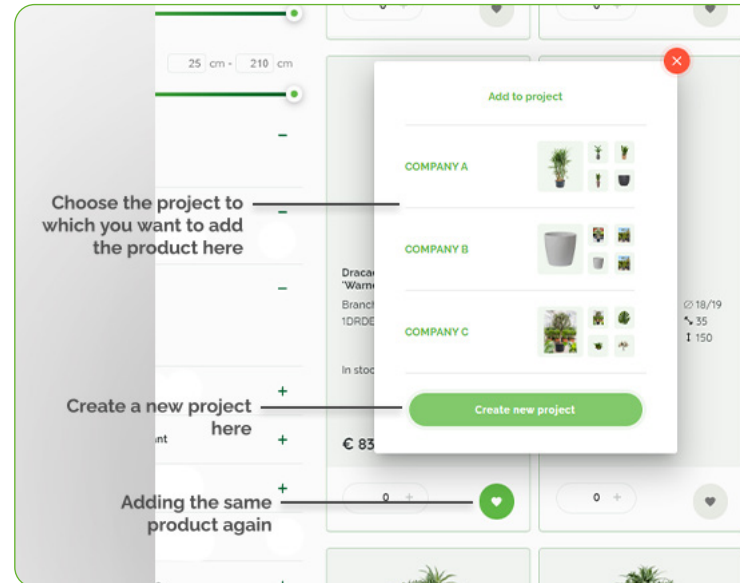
25 cm - 210 cm

Add to project

COMPANY A

COMPANY B

COMPANY C

Create new project

Choose the project to which you want to add the product here

Create a new project here

Adding the same product again

Dracae
"Warne
Branch
1DRDE
In stoc
€ 83

∅ 18/19
35
150

nt

0

0